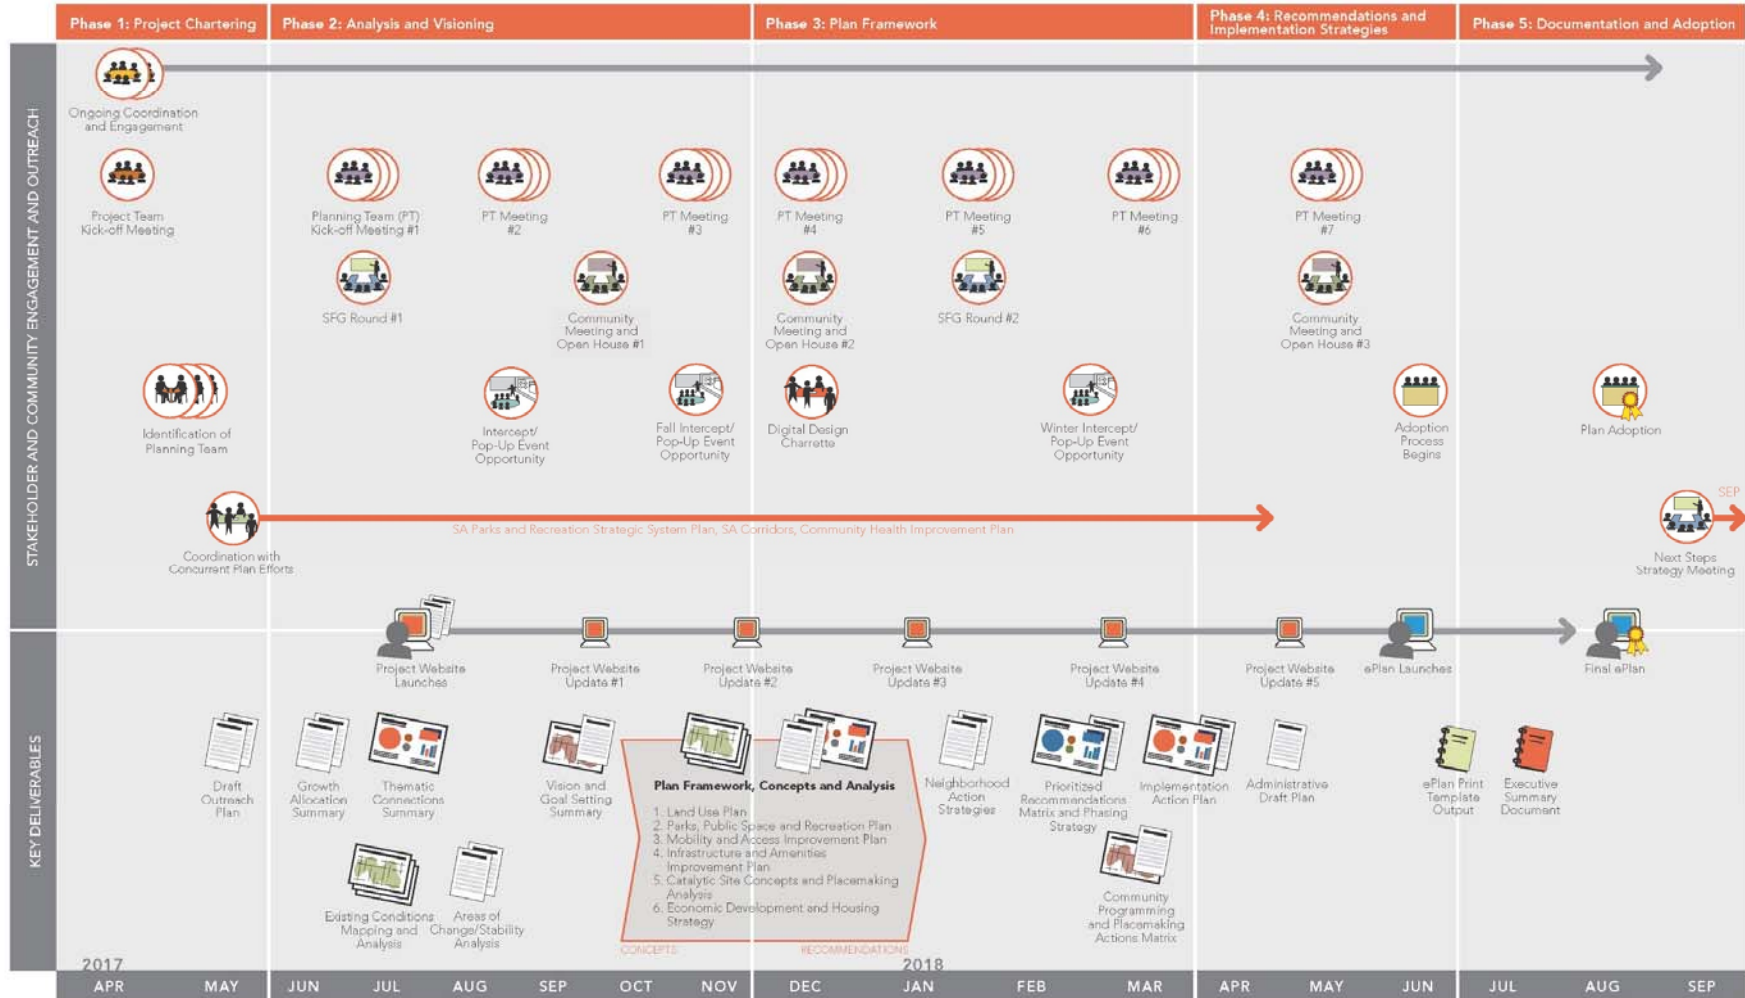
Phase 1: Project Chartering
Phase 2: Analysis and Visioning
Phase 3: Plan Framework
Phase 4: Recommendations and Implementation Strategies
Phase 5: Documentation and Adoption

STAKEHOLDER AND COMMUNITY ENGAGEMENT AND OUTREACH

Ongoing Coordination and Engagement

Project Team Kick-off Meeting

Planning Team (PT) Kick-off Meeting #1

PT Meeting #2

PT Meeting #3

PT Meeting #4

PT Meeting #5

PT Meeting #6

PT Meeting #7

SFG Round #1

Community Meeting and Open House #1

Community Meeting and Open House #2

SFG Round #2

Community Meeting and Open House #3

Identification of Planning Team

Intercept/ Pop-Up Event Opportunity

Fall Intercept/ Pop-Up Event Opportunity

Digital Design Charrette

Winter Intercept/ Pop-Up Event Opportunity

Adoption Process Begins

Plan Adoption

Coordination with Concurrent Plan Efforts

SA Parks and Recreation Strategic System Plan, SA Corridors, Community Health Improvement Plan

SEP

Next Steps Strategy Meeting

KEY DELIVERABLES

Project Website Launches

Project Website Update #1

Project Website Update #2

Project Website Update #3

Project Website Update #4

Project Website Update #5

ePlan Launches

Final ePlan

Draft Outreach Plan

Growth Allocation Summary

Thematic Connections Summary

Vision and Goal Setting Summary

Plan Framework, Concepts and Analysis
1. Land Use Plan
2. Parks, Public Space and Recreation Plan
3. Mobility and Access Improvement Plan
4. Infrastructure and Amenities Improvement Plan
5. Catalytic Site Concepts and Placemaking Analysis
6. Economic Development and Housing Strategy

CONCEPTS
RECOMMENDATIONS

Neighborhood Action Strategies

Prioritized Recommendations Matrix and Phasing Strategy

Implementation Action Plan

Administrative Draft Plan

ePlan Print Template Output

Executive Summary Document

Community Programming and Placemaking Actions Matrix

Existing Conditions Mapping and Analysis

Areas of Change/Stability Analysis

2017
2018

APR MAY JUN JUL AUG SEP OCT NOV DEC JAN FEB MAR APR MAY JUN JUL AUG SEP